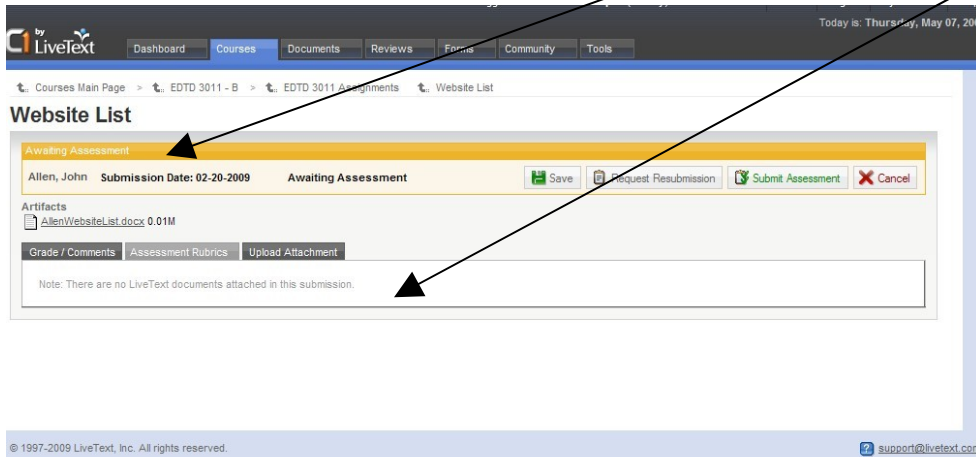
C1 by LiveText

Today is: Thursday, May 07, 20

Dashboard Courses Documents Reviews Forms Community Tools

Courses Main Page > EDTD 3011 - B > EDTD 3011 Assignments > Website List

Website List

Awaiting Assessment

Allen, John Submission Date: 02-20-2009 Awaiting Assessment

Save Request Resubmission Submit Assessment Cancel

Artifacts
AllenWebsiteList.docx 0.01M

Grade / Comments Assessment Rubrics Upload Attachment

Note: There are no LiveText documents attached in this submission.

© 1997-2009 LiveText, Inc. All rights reserved.

support@livetext.co